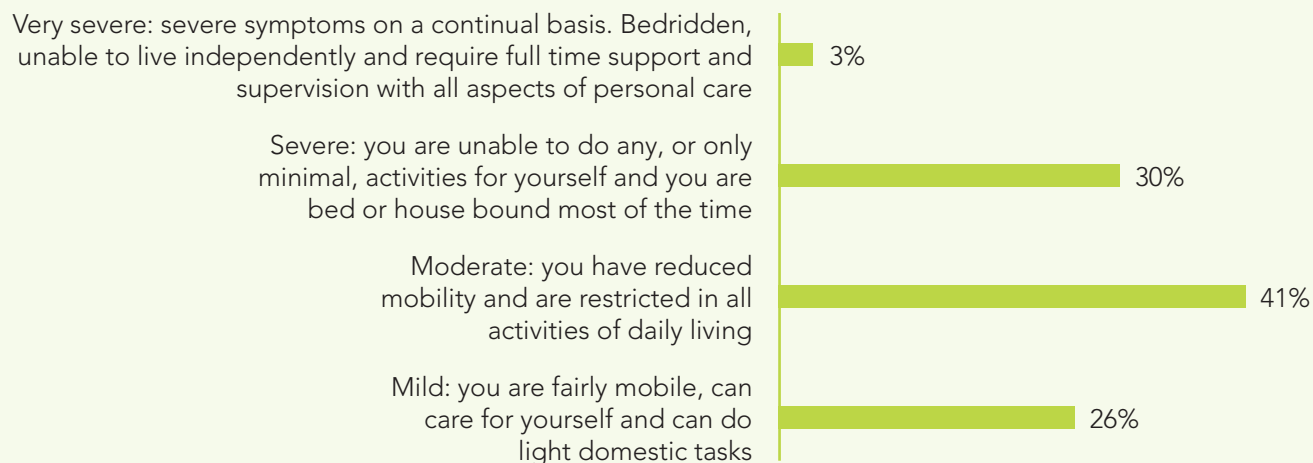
Very severe: severe symptoms on a continual basis. Bedridden, unable to live independently and require full time support and supervision with all aspects of personal care

3%

Severe: you are unable to do any, or only minimal, activities for yourself and you are bed or house bound most of the time

30%

Moderate: you have reduced mobility and are restricted in all activities of daily living

41%

Mild: you are fairly mobile, can care for yourself and can do light domestic tasks

26%